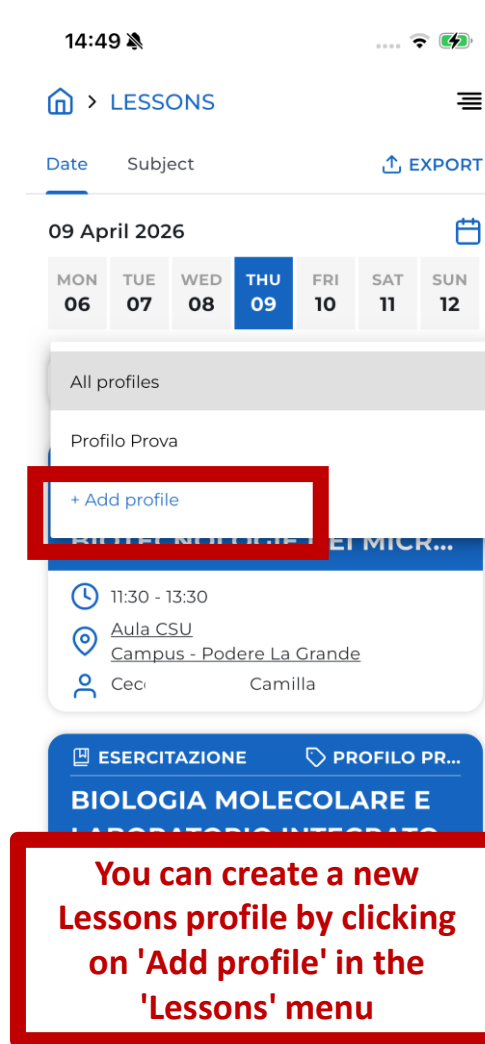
14:49

LESSONS

Date Subject EXPORT

09 April 2026

| MON | TUE | WED | THU | FRI | SAT | SUN |
|---|---|---|---|---|---|---|
| 06 | 07 | 08 | 09 | 10 | 11 | 12 |

All profiles

Profilo Prova

+ Add profile

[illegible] MICR...

11:30 - 13:30

Aula CSU

Campus - Podere La Grande

Cec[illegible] Camilla

ESERCITAZIONE PROFILO PR...

BIOLOGIA MOLECOLARE E LABORATORIO INTEGRATO

You can create a new Lessons profile by clicking on 'Add profile' in the 'Lessons' menu